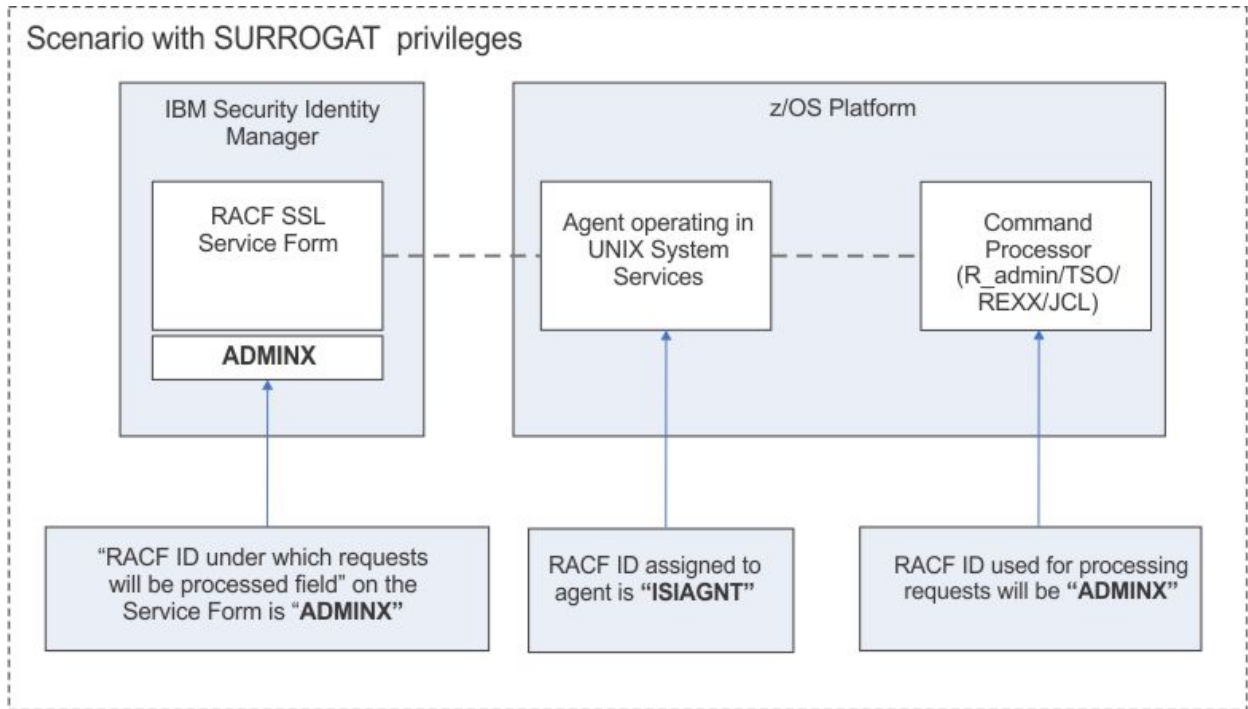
Scenario with SURROGAT privileges

IBM Security Identity Manager

RACF SSL Service Form

ADMINX

z/OS Platform

Agent operating in UNIX System Services

Command Processor (R_admin/TSO/ REXX/JCL)

"RACF ID under which requests will be processed field" on the Service Form is "ADMINX"

RACF ID assigned to agent is "ISIAGNT"

RACF ID used for processing requests will be "ADMINX"